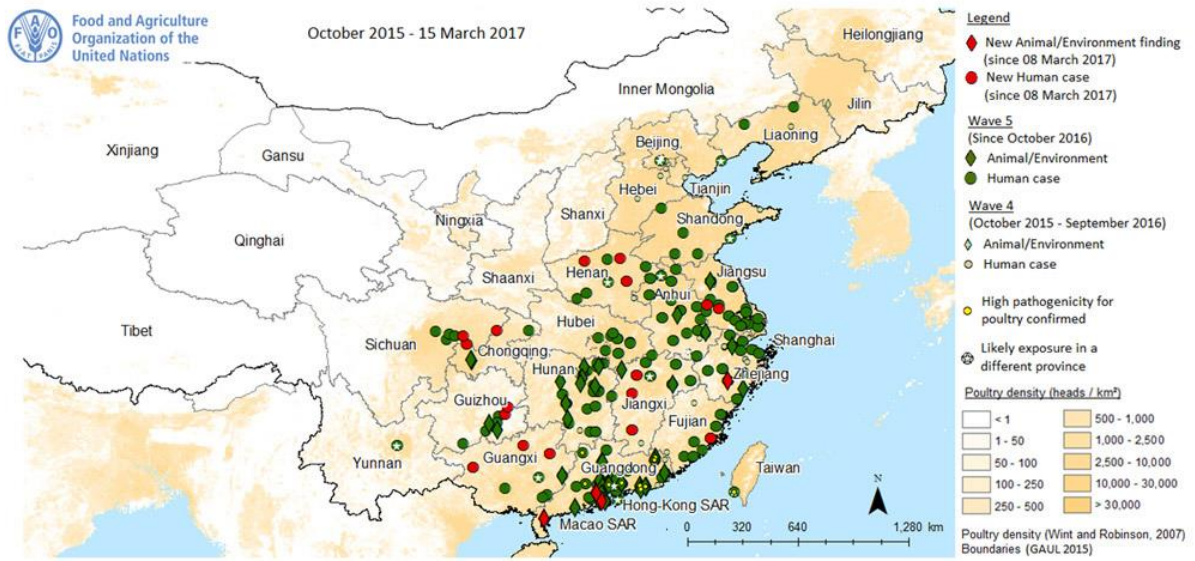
FAO FIAT PANIS
Food and Agriculture Organization of the United Nations

October 2015 - 15 March 2017

Heilongjiang
Jilin
Inner Mongolia
Liaoning
Xinjiang
Gansu
Beijing
Hebei
Tianjin
Ningxia
Shanxi
Shandong
Qinghai
Shaanxi
Henan
Jiangsu
Anhui
Tibet
Sichuan
Hubei
Shanghai
Chongqing
Hunan
Zhejiang
Guizhou
Jiangxi
Fujian
Yunnan
Guangxi
Guangdong
Taiwan
Hong-Kong SAR
Macao SAR

Legend
New Animal/Environment finding (since 08 March 2017)
New Human case (since 08 March 2017)
Wave 5 (Since October 2016)
Animal/Environment
Human case
Wave 4 (October 2015 - September 2016)
Animal/Environment
Human case
High pathogenicity for poultry confirmed
Likely exposure in a different province

Poultry density (heads / km²)
| | |
|---|---|
| < 1 | 500 - 1,000 |
| 1 - 50 | 1,000 - 2,500 |
| 50 - 100 | 2,500 - 10,000 |
| 100 - 250 | 10,000 - 30,000 |
| 250 - 500 | > 30,000 |

N
0 320 640 1,280 km

Poultry density (Wint and Robinson, 2007)
Boundaries (GAUL 2015)